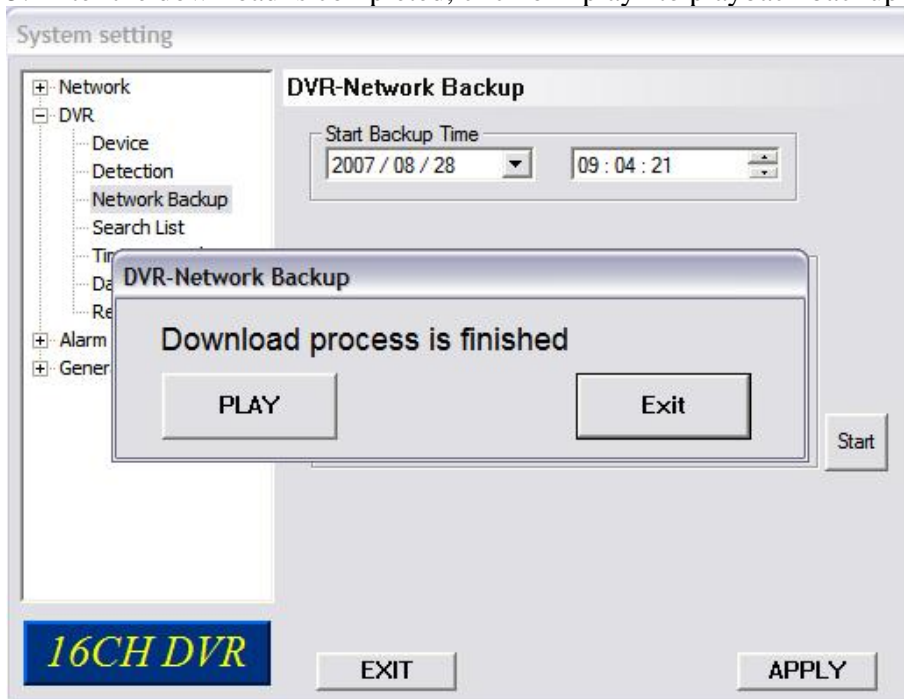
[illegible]

System setting

Network
DVR
Device
Detection
Network Backup
Search List
Ti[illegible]
Da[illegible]
Re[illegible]
Alarm
Gener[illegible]

DVR-Network Backup

Start Backup Time
2007 / 08 / 28
09 : 04 : 21

DVR-Network Backup

Download process is finished

PLAY

Exit

Start

16CH DVR

EXIT

APPLY